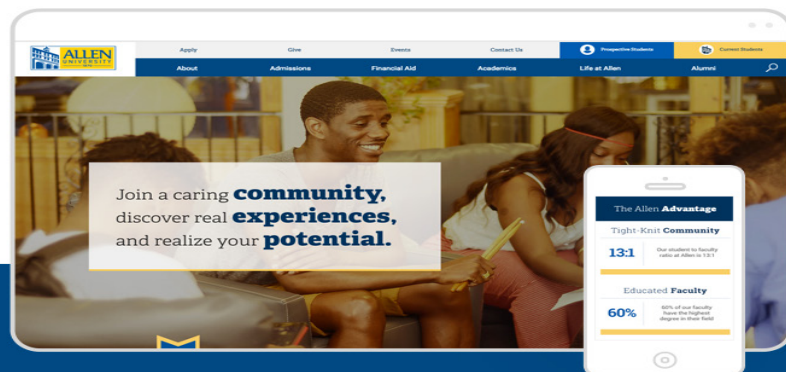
ALLEN UNIVERSITY

Apply Give Events Contact Us Prospective Students Current Students

About Admissions Financial Aid Academics Life at Allen Alumni

Join a caring community, discover real experiences, and realize your potential.

The Allen Advantage

Tight-Knit Community

13:1 Our student to faculty ratio at Allen is 13:1

Educated Faculty

60% 60% of our faculty have the highest degree in their field